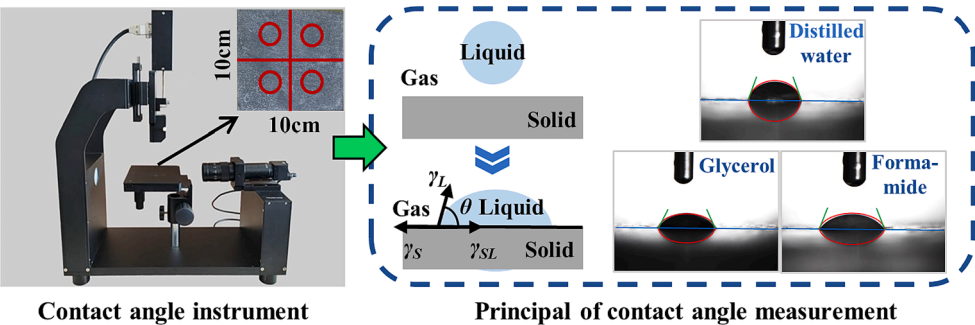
10cm

10cm

Contact angle instrument

Liquid

Gas

Solid

$\gamma_L$

Gas

$\theta$ Liquid

$\gamma_S$

$\gamma_{SL}$

Solid

Distilled water

Glycerol

Formamide

Principal of contact angle measurement